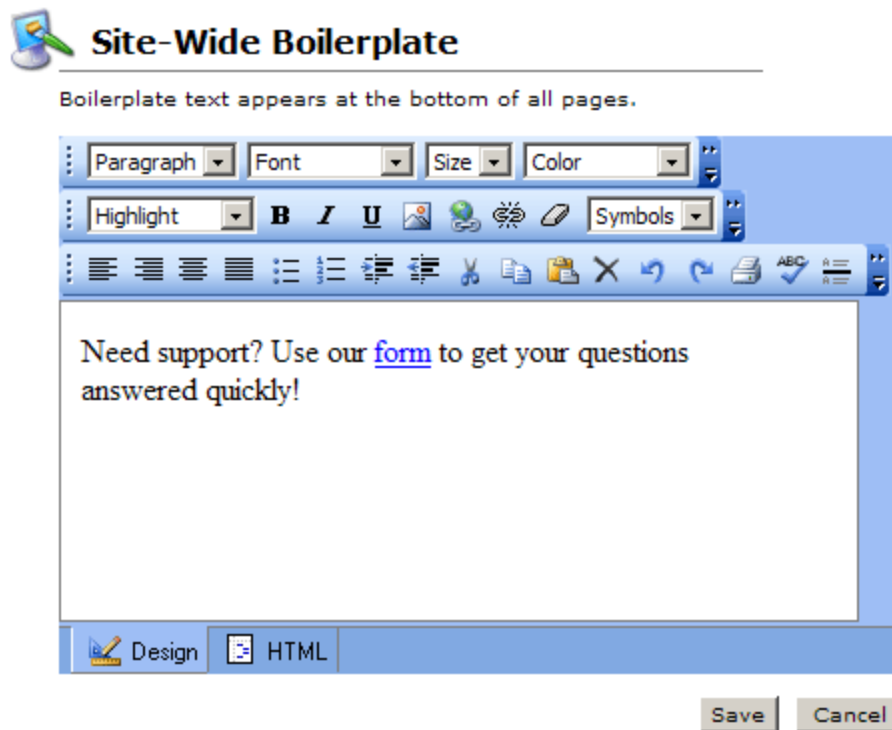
Site-Wide Boilerplate

Boilerplate text appears at the bottom of all pages.

Paragraph Font Size Color

Highlight B I U Symbols

ABC

Need support? Use our form to get your questions answered quickly!

Design HTML

Save Cancel